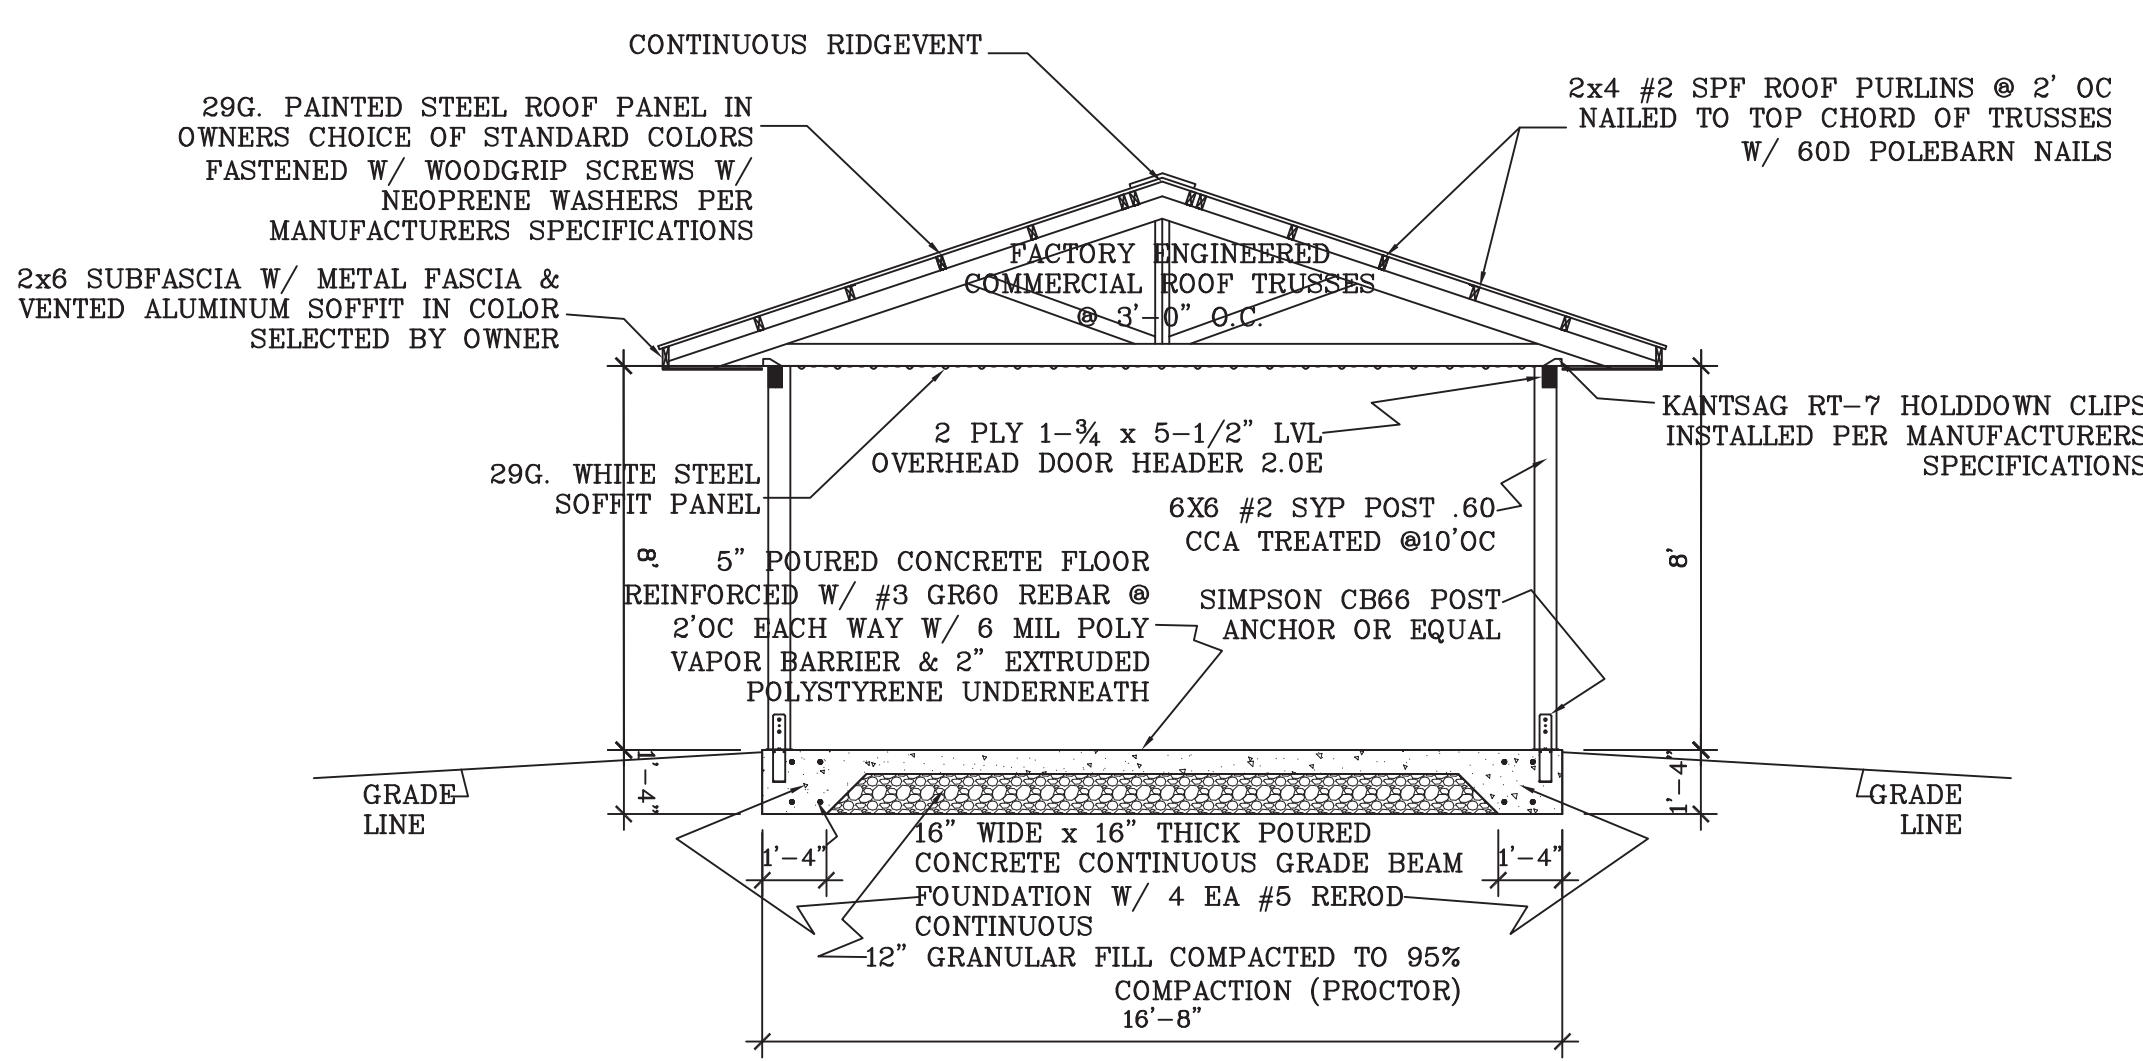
CONTINUOUS RIDGEVENT

29G. PAINTED STEEL ROOF PANEL IN OWNERS CHOICE OF STANDARD COLORS FASTENED W/ WOODGRIP SCREWS W/ NEOPRENE WASHERS PER MANUFACTURERS SPECIFICATIONS

2x4 #2 SPF ROOF PURLINS @ 2' OC NAILED TO TOP CHORD OF TRUSSES W/ 60D POLEBARN NAILS

FACTORY ENGINEERED COMMERCIAL ROOF TRUSSES @ 3'-0" O.C.

2x6 SUBFASCIA W/ METAL FASCIA & VENTED ALUMINUM SOFFIT IN COLOR SELECTED BY OWNER

KANTSAG RT-7 HOLDDOWN CLIPS INSTALLED PER MANUFACTURERS SPECIFICATIONS

2 PLY 1-¾ x 5-1/2" LVL OVERHEAD DOOR HEADER 2.0E

29G. WHITE STEEL SOFFIT PANEL

6X6 #2 SYP POST .60 CCA TREATED @10'OC

8'

5" POURED CONCRETE FLOOR REINFORCED W/ #3 GR60 REBAR @ 2'OC EACH WAY W/ 6 MIL POLY VAPOR BARRIER & 2" EXTRUDED POLYSTYRENE UNDERNEATH

SIMPSON CB66 POST ANCHOR OR EQUAL

8'

1'-4"

1'-4"

GRADE LINE

GRADE LINE

16" WIDE x 16" THICK POURED CONCRETE CONTINUOUS GRADE BEAM FOUNDATION W/ 4 EA #5 REROD CONTINUOUS

1'-4"

1'-4"

12" GRANULAR FILL COMPACTED TO 95% COMPACTION (PROCTOR)

16'-8"